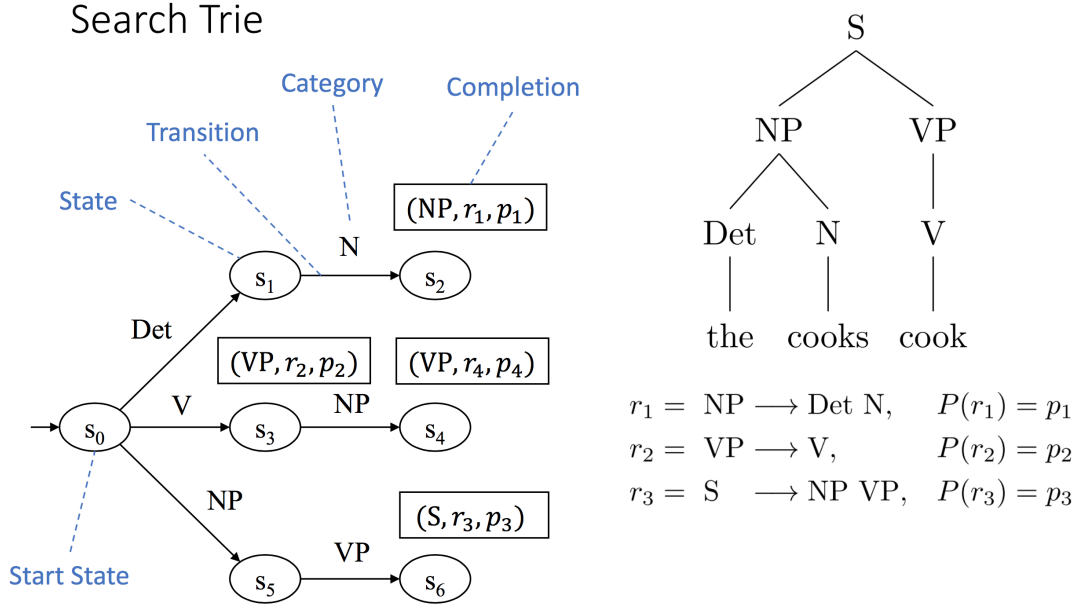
Search Trie

Category

Completion

Transition

State

$(\text{NP}, r_1, p_1)$

N

$s_1$

$s_2$

Det

$(\text{VP}, r_2, p_2)$

$(\text{VP}, r_4, p_4)$

V

NP

$s_0$

$s_3$

$s_4$

NP

$(\text{S}, r_3, p_3)$

VP

Start State

$s_5$

$s_6$

S

NP

VP

Det

N

V

the

cooks

cook

$r_1 = \text{NP} \longrightarrow \text{Det N}, \quad P(r_1) = p_1$

$r_2 = \text{VP} \longrightarrow \text{V}, \quad P(r_2) = p_2$

$r_3 = \text{S} \longrightarrow \text{NP VP}, \quad P(r_3) = p_3$